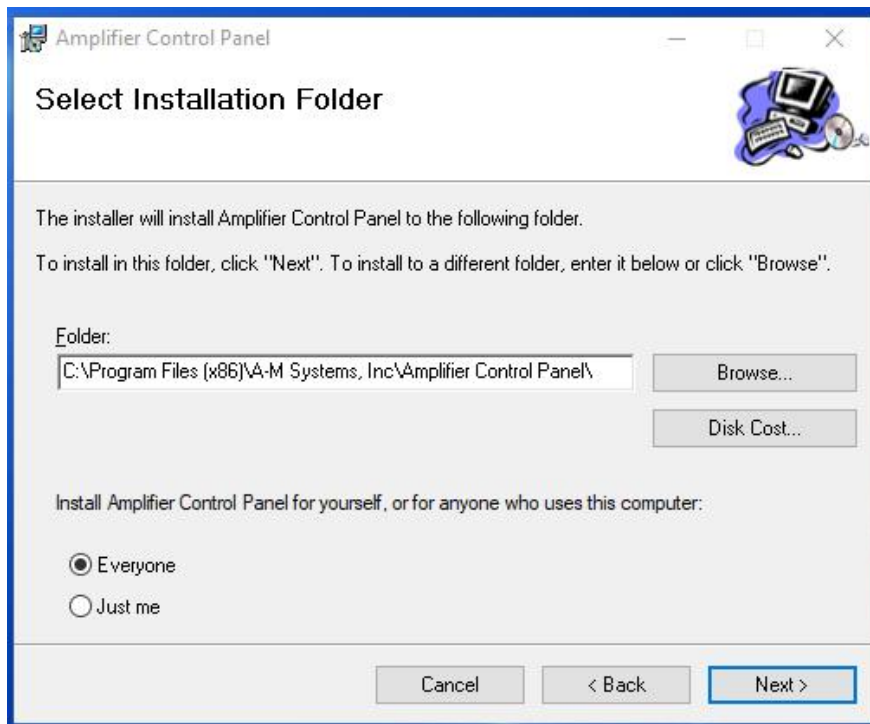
Amplifier Control Panel

Select Installation Folder

The installer will install Amplifier Control Panel to the following folder.

To install in this folder, click "Next". To install to a different folder, enter it below or click "Browse".

Folder:
C:\Program Files (x86)\A-M Systems, Inc\Amplifier Control Panel\

Browse...

Disk Cost...

Install Amplifier Control Panel for yourself, or for anyone who uses this computer:

Everyone
Just me

Cancel
< Back
Next >